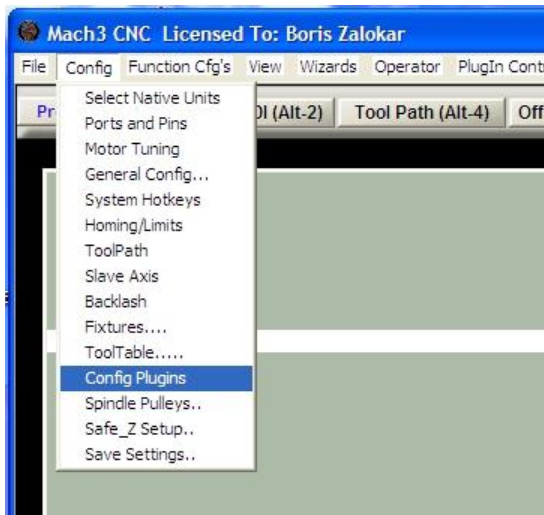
Mach3 CNC Licensed To: Boris Zalokar

File Config Function Cfg's View Wizards Operator PlugIn Cont

Pr

DI (Alt-2) Tool Path (Alt-4) Off

Select Native Units
Ports and Pins
Motor Tuning
General Config...
System Hotkeys
Homing/Limits
ToolPath
Slave Axis
Backlash
Fixtures....
ToolTable.....
Config Plugins
Spindle Pulleys..
Safe_Z Setup..
Save Settings..